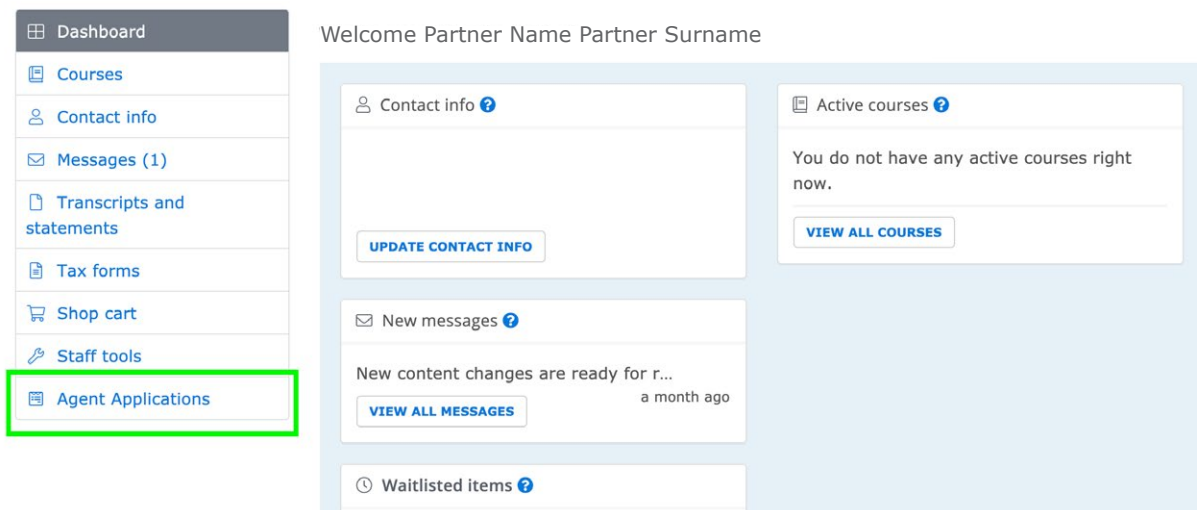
Dashboard
Courses
Contact info
Messages (1)
Transcripts and statements
Tax forms
Shop cart
Staff tools
Agent Applications

Welcome Partner Name Partner Surname

Contact info
UPDATE CONTACT INFO

Active courses
You do not have any active courses right now.
VIEW ALL COURSES

New messages
New content changes are ready for r...
a month ago
VIEW ALL MESSAGES

Waitlisted items